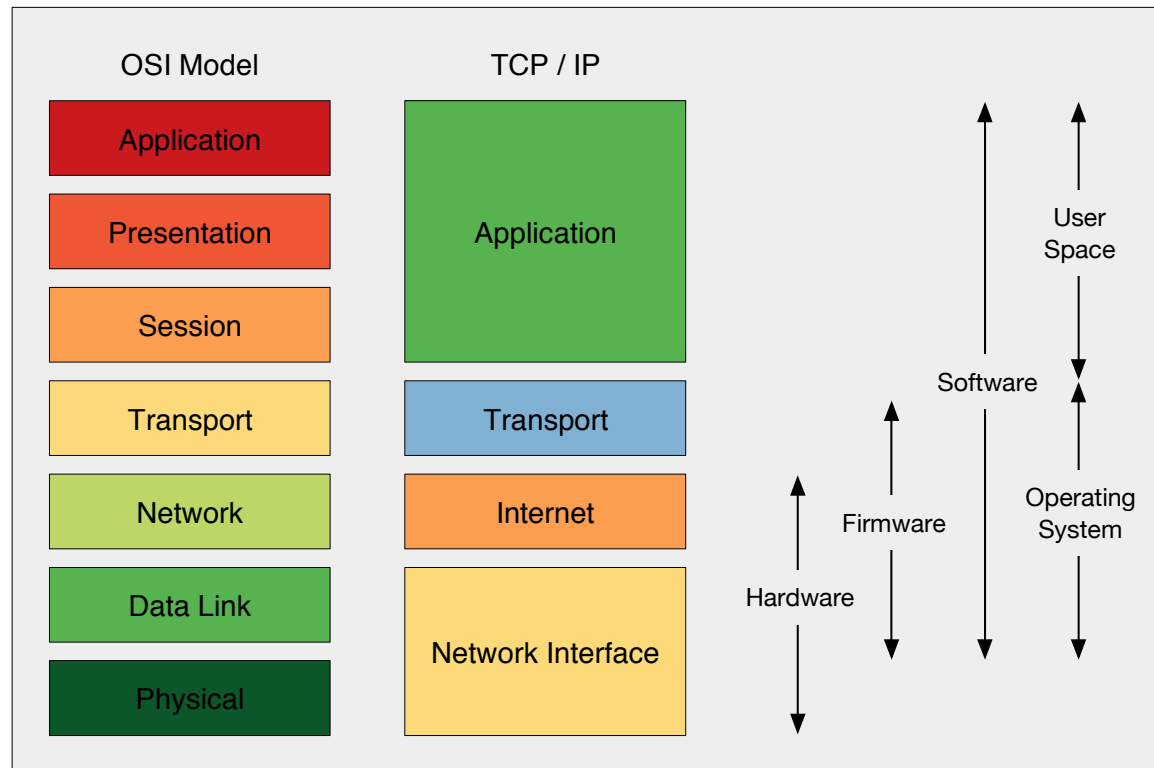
OSI Model

Application

Presentation

Session

Transport

Network

Data Link

Physical

TCP / IP

Application

Transport

Internet

Network Interface

User Space

Software

Operating System

Firmware

Hardware